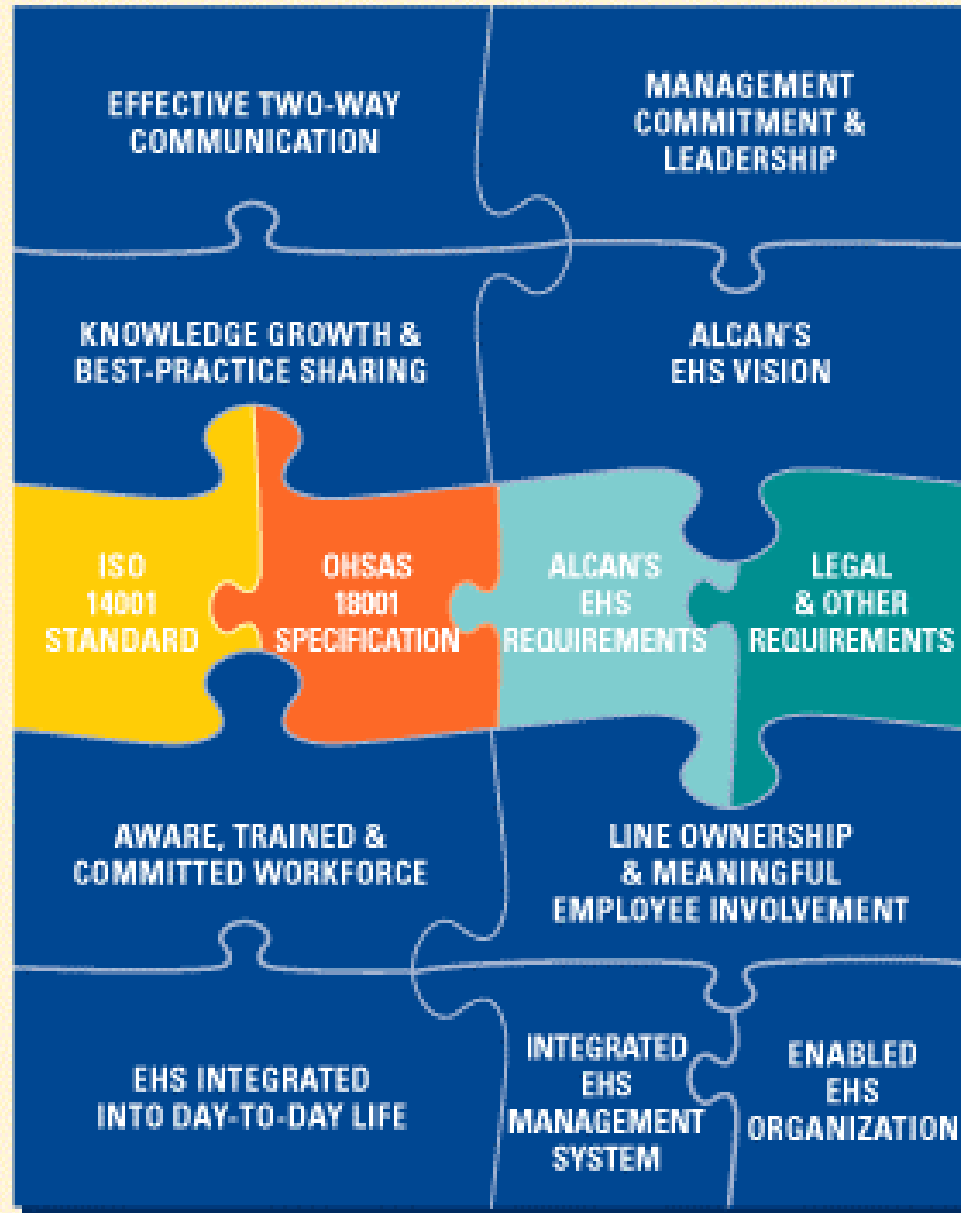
EFFECTIVE TWO-WAY COMMUNICATION

MANAGEMENT COMMITMENT & LEADERSHIP

KNOWLEDGE GROWTH & BEST-PRACTICE SHARING

ALCAN'S EHS VISION

ISO 14001 STANDARD

OHSAS 18001 SPECIFICATION

ALCAN'S EHS REQUIREMENTS

LEGAL & OTHER REQUIREMENTS

AWARE, TRAINED & COMMITTED WORKFORCE

LINE OWNERSHIP & MEANINGFUL EMPLOYEE INVOLVEMENT

EHS INTEGRATED INTO DAY-TO-DAY LIFE

INTEGRATED EHS MANAGEMENT SYSTEM

ENABLED EHS ORGANIZATION